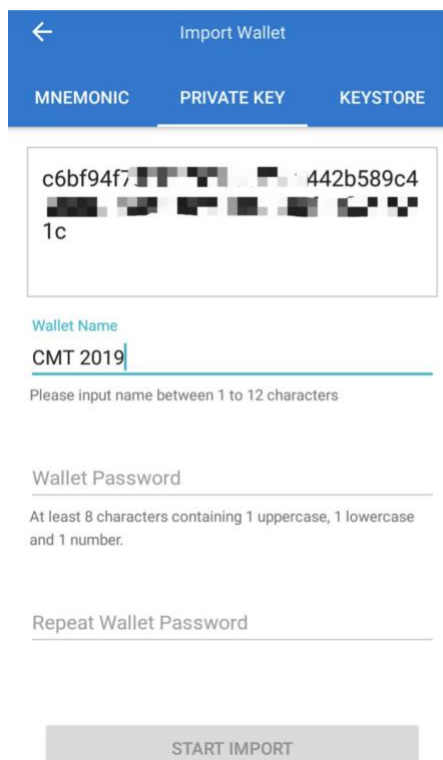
←

Import Wallet

MNEMONIC

PRIVATE KEY

KEYSTORE

c6bf94f7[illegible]442b589c4 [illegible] 1c

Wallet Name

CMT 2019

Please input name between 1 to 12 characters

Wallet Password

At least 8 characters containing 1 uppercase, 1 lowercase and 1 number.

Repeat Wallet Password

START IMPORT